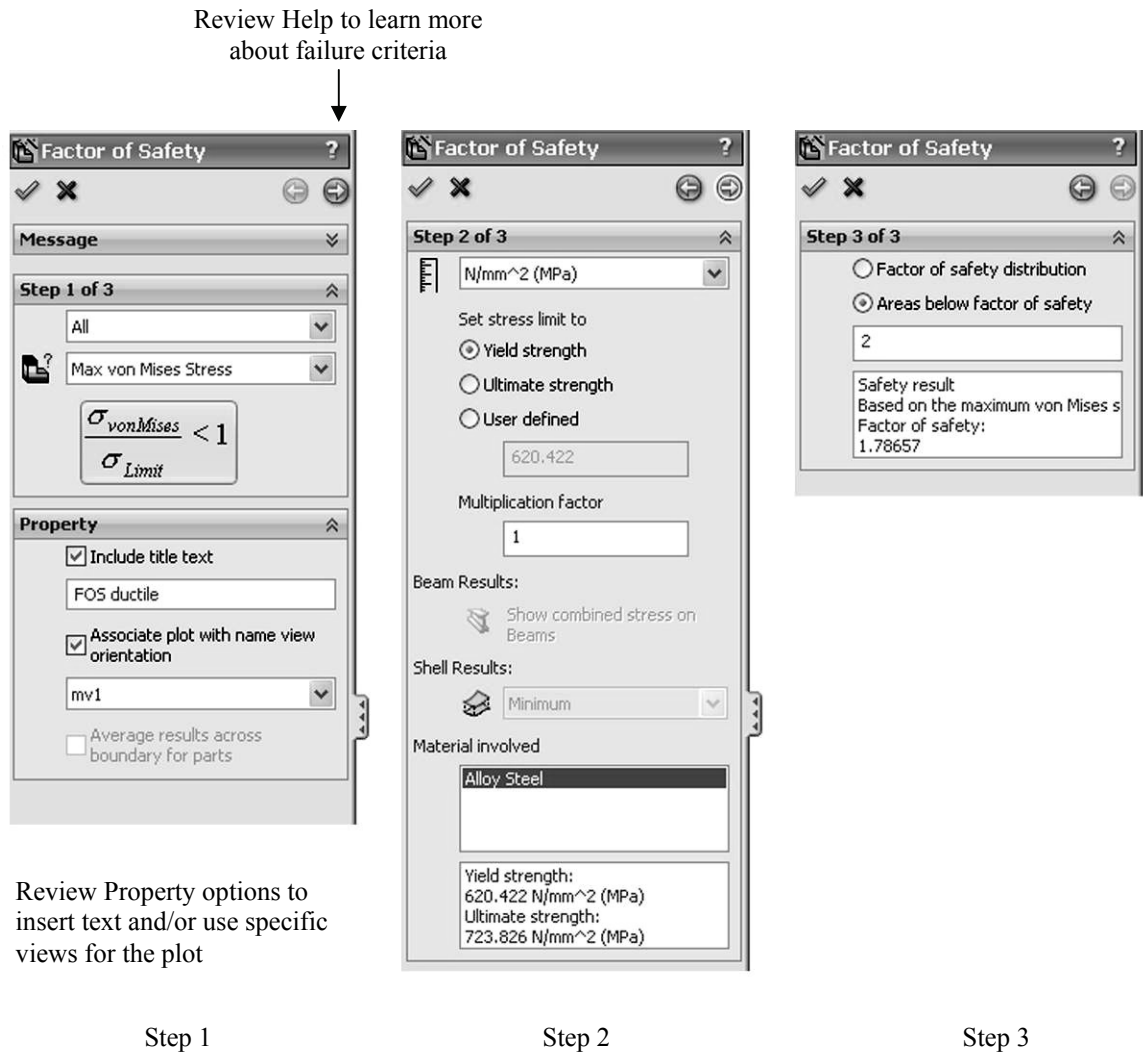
Review Help to learn more about failure criteria

Factor of Safety
?

Message

Step 1 of 3

All

Max von Mises Stress

$\frac{\sigma_{vonMises}}{\sigma_{Limit}} < 1$

Property

Include title text

FOS ductile

Associate plot with name view orientation

mv1

Average results across boundary for parts

Review Property options to insert text and/or use specific views for the plot

Step 1

Factor of Safety
?

Step 2 of 3

N/mm^2 (MPa)

Set stress limit to

Yield strength

Ultimate strength

User defined

620.422

Multiplication factor

1

Beam Results:

Show combined stress on Beams

Shell Results:

Minimum

Material involved

Alloy Steel

Yield strength:
620.422 N/mm^2 (MPa)
Ultimate strength:
723.826 N/mm^2 (MPa)

Step 2

Factor of Safety
?

Step 3 of 3

Factor of safety distribution

Areas below factor of safety

2

Safety result
Based on the maximum von Mises s
Factor of safety:
1.78657

Step 3